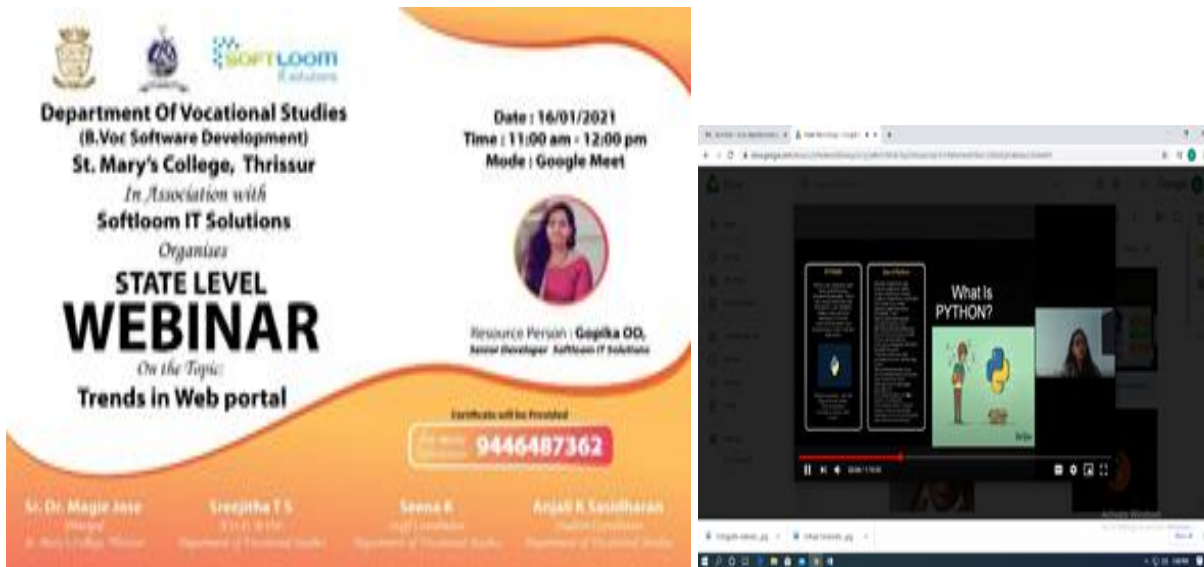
SOFTLOOM IT Solutions

Department Of Vocational Studies
(B.Voc Software Development)
St. Mary's College, Thrissur
In Association with
Softloom IT Solutions
Organises
STATE LEVEL
WEBINAR
On the Topic:
Trends in Web portal

Date : 16/01/2021
Time : 11:00 am - 12:00 pm
Mode : Google Meet

Resource Person : Gopika OO,
Senior Developer Softloom IT Solutions

Certificate will be Provided
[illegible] 9446487362

Sr. Dr. Magie Jose
Principal
St. Mary's College, Thrissur

Sreejitha T S
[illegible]
Department of Vocational Studies

Seena K
Staff Coordinator
Department of Vocational Studies

Anjali K Sasidharan
Student Coordinator
Department of Vocational Studies

What Is
PYTHON?

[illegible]